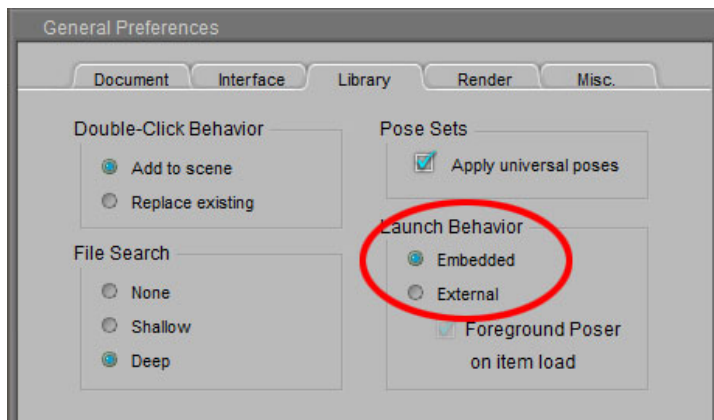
General Preferences

Document | Interface | Library | Render | Misc.

Double-Click Behavior
Add to scene
Replace existing

File Search
None
Shallow
Deep

Pose Sets
Apply universal poses

Launch Behavior
Embedded
External
Foreground Poser on item load